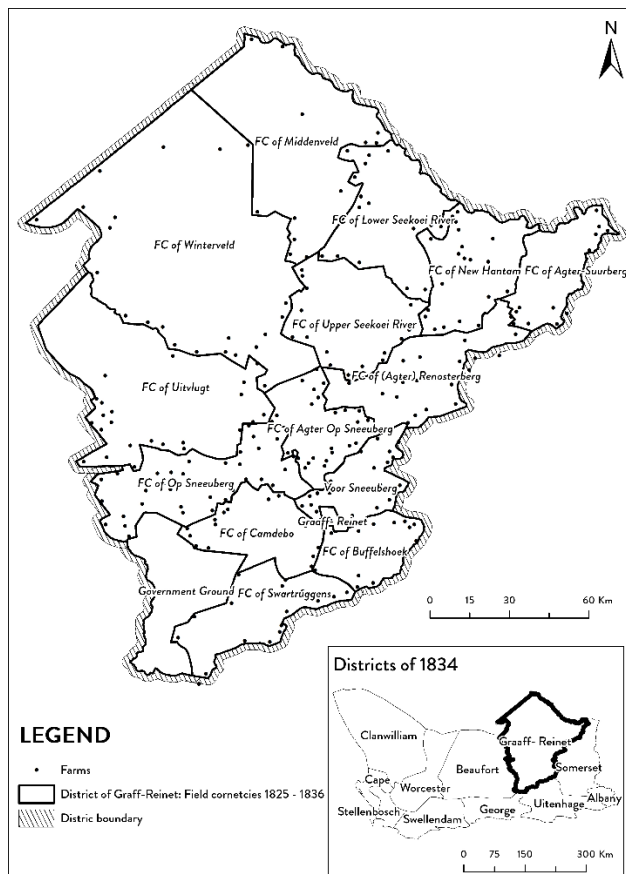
N

FC of Middenveld
FC of Lower Seekoei River
FC of Winterveld
FC of New Hantam
FC of Agter-Suurberg
FC of Upper Seekoei River
FC of (Agter) Renosterberg
FC of Uitvlugt
FC of Agter Op Sneeuberg
FC of Op Sneeuberg
Voor Sneeuberg
Graaff-Reinet
FC of Camdebo
FC of Buffelshoek
Government Ground
FC of Swartruggens

0 15 30 60 Km

Districts of 1834
Clanwilliam
Graaff- Reinet
Somerset
Beaufort
Cape
Worcester
Stellenbosch
Swellendam
George
Uitenhage
Albany

0 75 150 300 Km

LEGEND
Farms
District of Graff-Reinet: Field cornetcies 1825 - 1836
Distric boundary